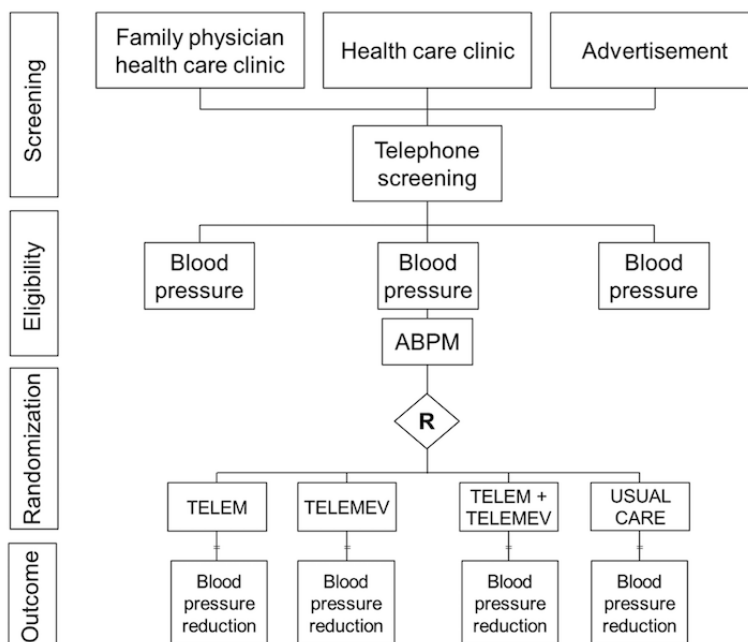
Screening

Family physician health care clinic

Health care clinic

Advertisement

Telephone screening

Eligibility

Blood pressure

Blood pressure

Blood pressure

ABPM

Randomization

R

TELEM

TELEMEV

TELEM + TELEMEV

USUAL CARE

Outcome

Blood pressure reduction

Blood pressure reduction

Blood pressure reduction

Blood pressure reduction